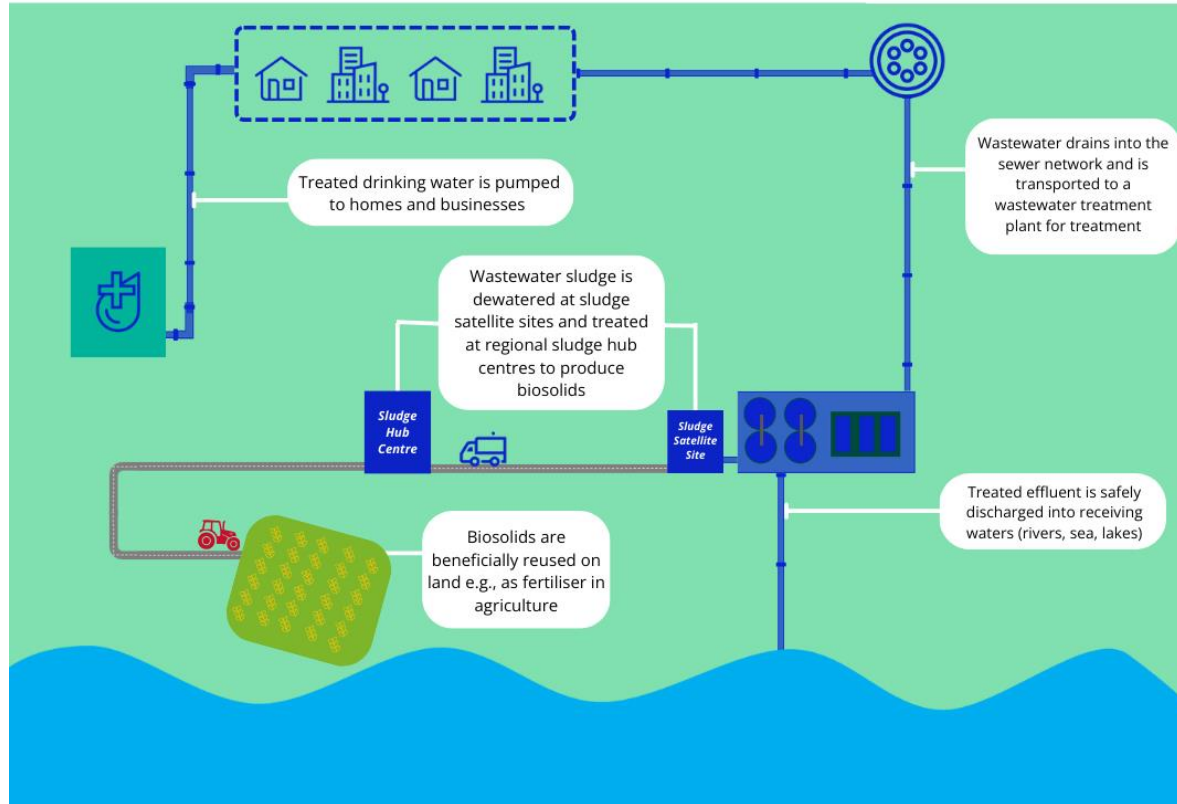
Treated drinking water is pumped to homes and businesses

Wastewater drains into the sewer network and is transported to a wastewater treatment plant for treatment

Wastewater sludge is dewatered at sludge satellite sites and treated at regional sludge hub centres to produce biosolids

Sludge Hub Centre

Sludge Satellite Site

Treated effluent is safely discharged into receiving waters (rivers, sea, lakes)

Biosolids are beneficially reused on land e.g., as fertiliser in agriculture